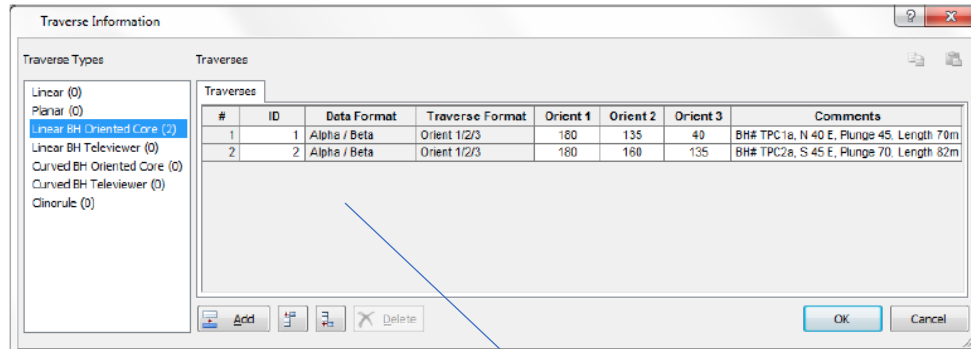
Traverse Information

?

Traverse Types

Linear (0)
Planar (0)
Linear BH Oriented Core (2)
Linear BH Televiewer (0)
Curved BH Oriented Core (0)
Curved BH Televiewer (0)
Clinorule (0)

Traverses

Traverses

| # | ID | Data Format | Traverse Format | Orient 1 | Orient 2 | Orient 3 | Comments |
|---|---|---|---|---|---|---|---|
| 1 | 1 | Alpha / Beta | Orient 1/2/3 | 180 | 135 | 40 | BH# TPC1a, N 40 E, Plunge 45, Length 70m |
| 2 | 2 | Alpha / Beta | Orient 1/2/3 | 180 | 160 | 135 | BH# TPC2a, S 45 E, Plunge 70, Length 82m |

Add

Delete

OK

Cancel